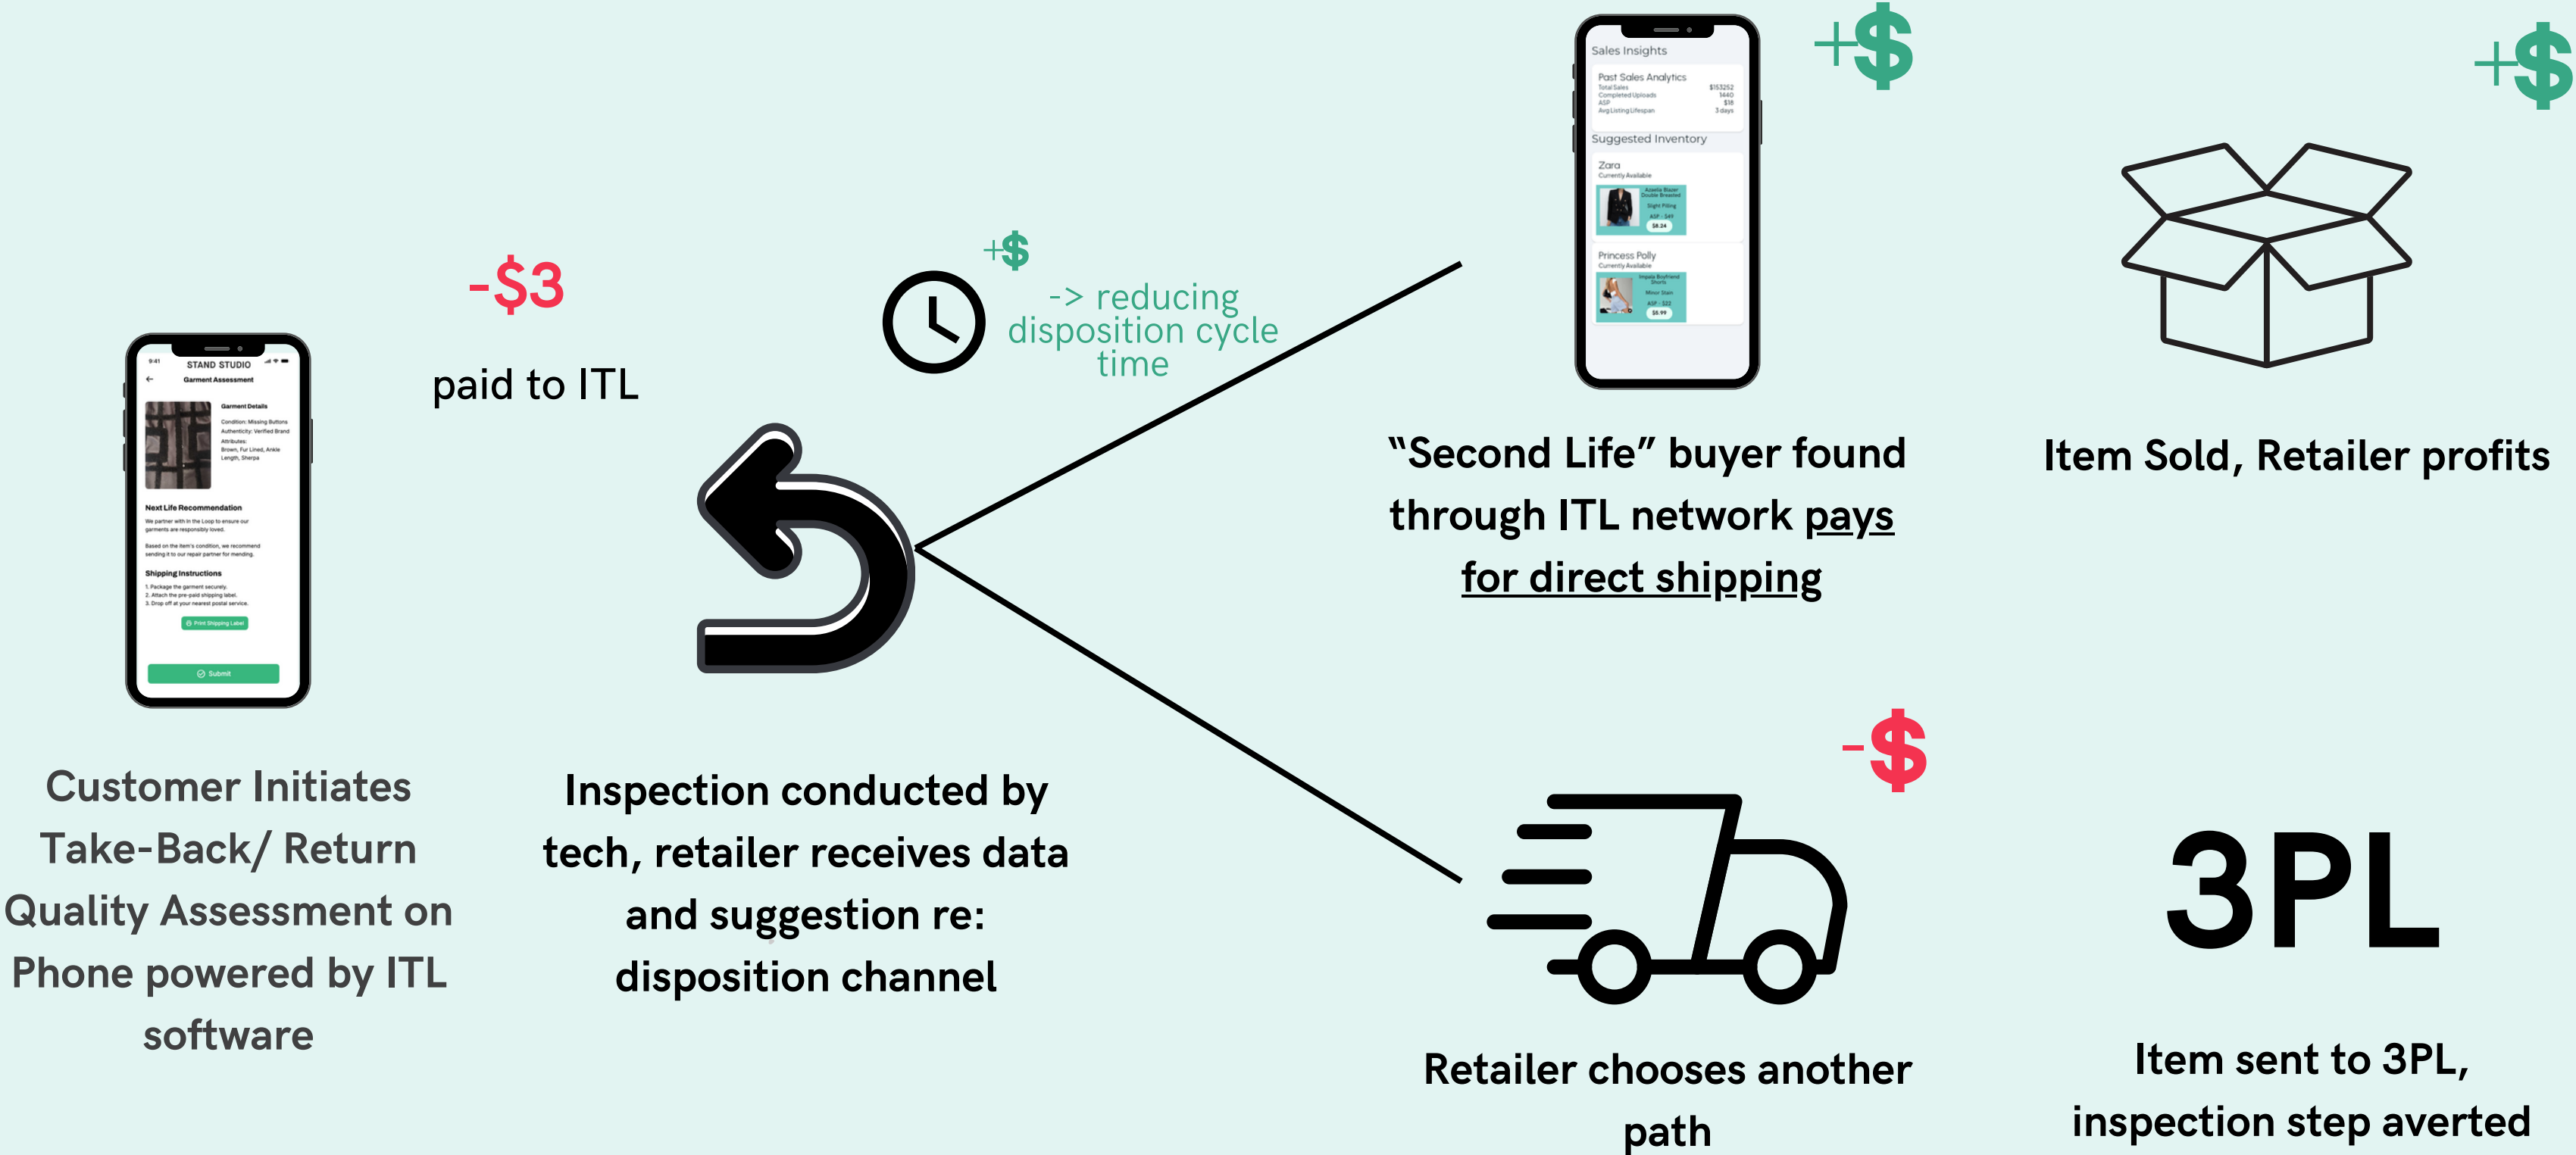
9:41

STAND STUDIO

Garment Assessment

Garment Details

Condition: Missing Buttons
Authenticity: Verified Brand
Attributes:
Brown, Fur Lined, Ankle Length, Sherpa

Next Life Recommendation

We partner with In the Loop to ensure our garments are responsibly loved.

Based on the item's condition, we recommend sending it to our repair partner for mending.

Shipping Instructions

1. Package the garment securely.
2. Attach the pre-paid shipping label.
3. Drop off at your nearest postal service.

Print Shipping Label

Submit

Customer Initiates Take-Back/ Return Quality Assessment on Phone powered by ITL software

-$3

paid to ITL

+$

-> reducing disposition cycle time

Inspection conducted by tech, retailer receives data and suggestion re: disposition channel

Sales Insights

Past Sales Analytics
Total Sales $153252
Completed Uploads 1440
ASP $18
Avg Listing Lifespan 3 days

Suggested Inventory

Zara
Currently Available

Princess Polly
Currently Available

+$

"Second Life" buyer found through ITL network pays for direct shipping

+$

Item Sold, Retailer profits

-$

Retailer chooses another path

3PL

Item sent to 3PL, inspection step averted